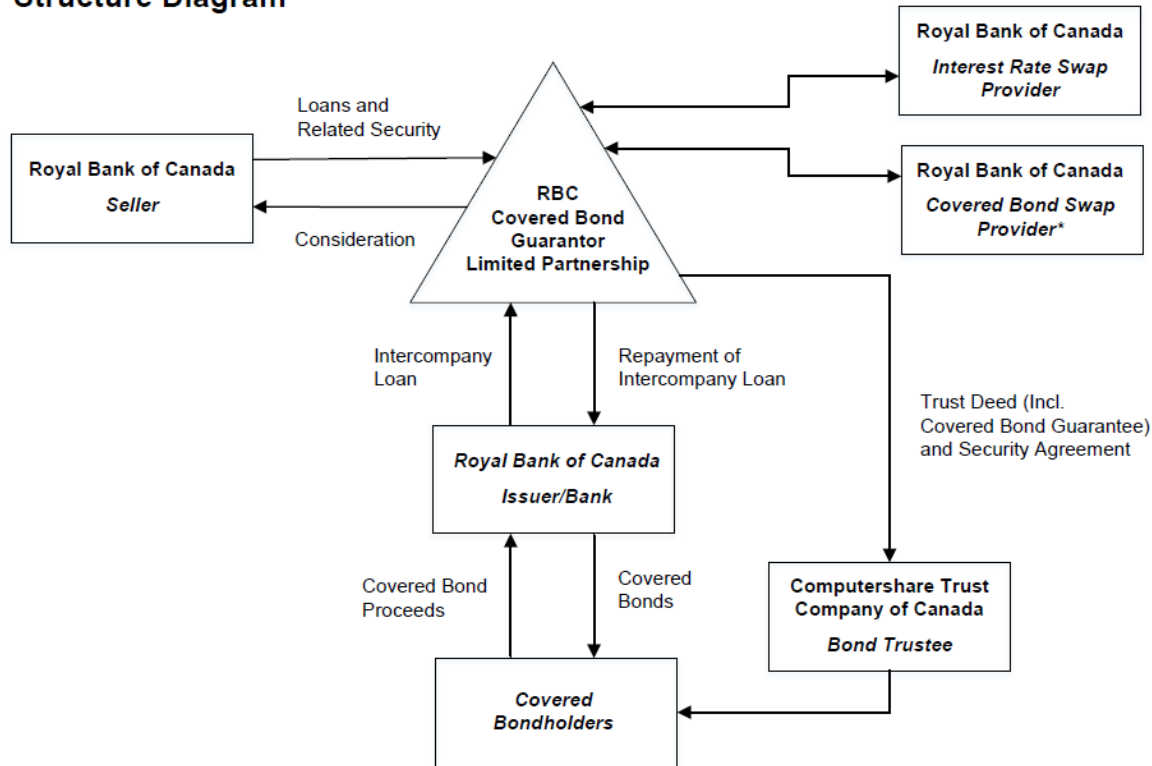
Structure Diagram

Royal Bank of Canada
Interest Rate Swap Provider

Loans and Related Security

Royal Bank of Canada
Seller

Consideration

RBC
Covered Bond Guarantor Limited Partnership

Royal Bank of Canada
Covered Bond Swap Provider*

Intercompany Loan

Repayment of Intercompany Loan

Trust Deed (Incl. Covered Bond Guarantee) and Security Agreement

Royal Bank of Canada
Issuer/Bank

Covered Bond Proceeds

Covered Bonds

Computershare Trust Company of Canada
Bond Trustee

Covered Bondholders